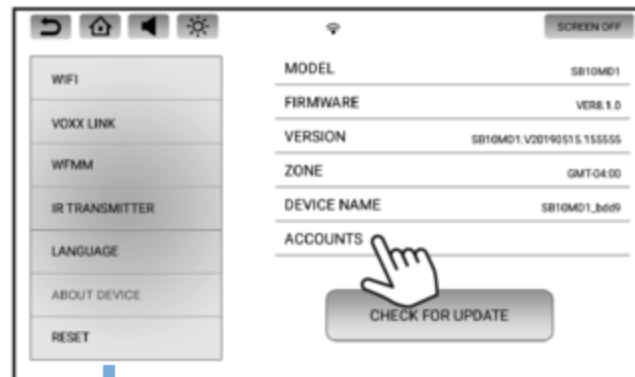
SCREEN OFF

WIFI

VOXX LINK

WFMM

IR TRANSMITTER

LANGUAGE

ABOUT DEVICE

RESET

| MODEL | SB10MD1 |
|---|---|
| FIRMWARE | VER8.1.0 |
| VERSION | SB10MD1.V20190515.155555 |
| ZONE | GMT-04:00 |
| DEVICE NAME | SB10MD1_bdd9 |
| ACCOUNTS | |

CHECK FOR UPDATE